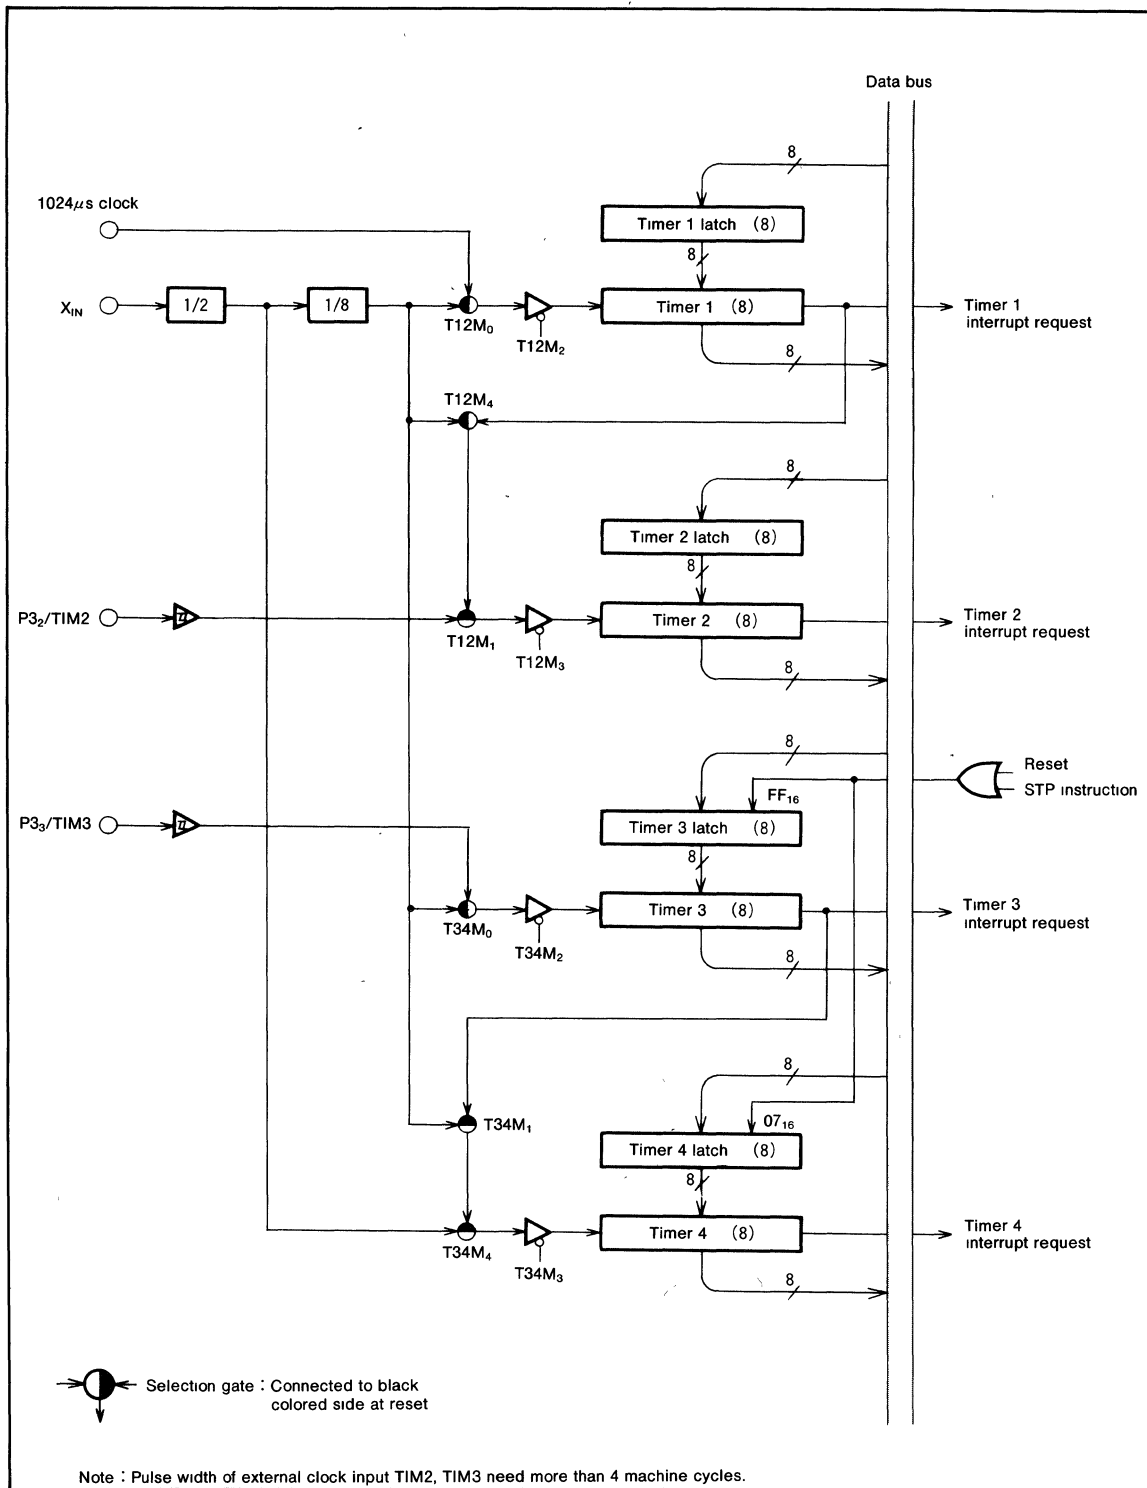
Data bus

8

1024$\mu$s clock

Timer 1 latch (8)

8

$X_{IN}$

1/2

1/8

$T12M_0$

Timer 1 (8)

Timer 1 interrupt request

$T12M_2$

8

$T12M_4$

8

Timer 2 latch (8)

8

$P3_2$/TIM2

$T12M_1$

Timer 2 (8)

Timer 2 interrupt request

$T12M_3$

8

8

Reset

STP instruction

$FF_{16}$

$P3_3$/TIM3

Timer 3 latch (8)

8

$T34M_0$

Timer 3 (8)

Timer 3 interrupt request

$T34M_2$

8

8

$T34M_1$

$07_{16}$

Timer 4 latch (8)

8

$T34M_4$

Timer 4 (8)

Timer 4 interrupt request

$T34M_3$

8

Selection gate : Connected to black colored side at reset

Note : Pulse width of external clock input TIM2, TIM3 need more than 4 machine cycles.